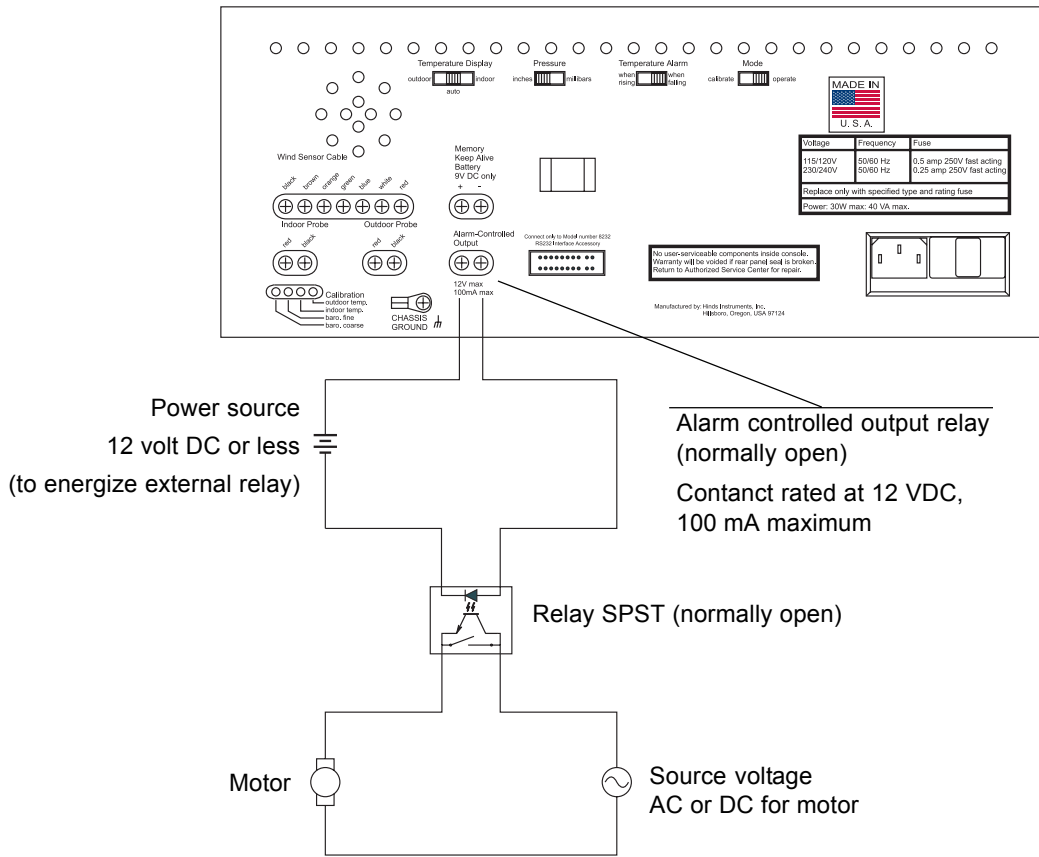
Temperature Display
outdoor indoor
auto

Pressure
inches millibars

Temperature Alarm
when rising when falling

Mode
calibrate operate

MADE IN
U. S. A.

| Voltage | Frequency | Fuse |
|---|---|---|
| 115/120V 230/240V | 50/60 Hz 50/60 Hz | 0.5 amp 250V fast acting 0.25 amp 250V fast acting |

Replace only with specified type and rating fuse

Power: 30W max: 40 VA max.

Wind Sensor Cable

Memory Keep Alive Battery 9V DC only
+ -

black brown orange green blue white red
Indoor Probe Outdoor Probe

red black red black

Alarm-Controlled Output
12V max 100mA max

Connect only to Model number 8232 RS232 Interface Accessory

No user-serviceable components inside console. Warranty will be voided if rear panel seal is broken. Return to Authorized Service Center for repair.

Calibration
outdoor temp.
indoor temp.
baro. fine
baro. coarse

CHASSIS GROUND

Manufactured by: Hinds Instruments, Inc. Hillsboro, Oregon, USA 97124

Power source
12 volt DC or less
(to energize external relay)

Alarm controlled output relay (normally open)

Contanct rated at 12 VDC, 100 mA maximum

Relay SPST (normally open)

Motor

Source voltage AC or DC for motor